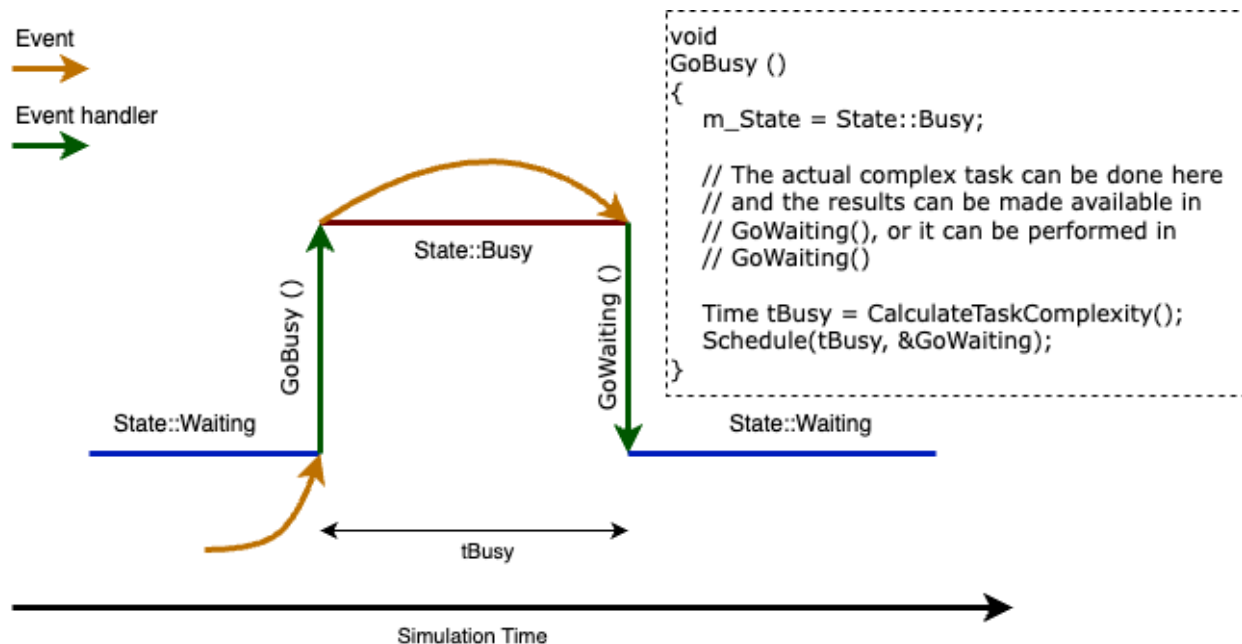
Event

Event handler

void
GoBusy ()
{
m_State = State::Busy;

// The actual complex task can be done here
// and the results can be made available in
// GoWaiting(), or it can be performed in
// GoWaiting()

Time tBusy = CalculateTaskComplexity();
Schedule(tBusy, &GoWaiting);
}

State::Busy

GoBusy ()

GoWaiting ()

State::Waiting

State::Waiting

tBusy

Simulation Time